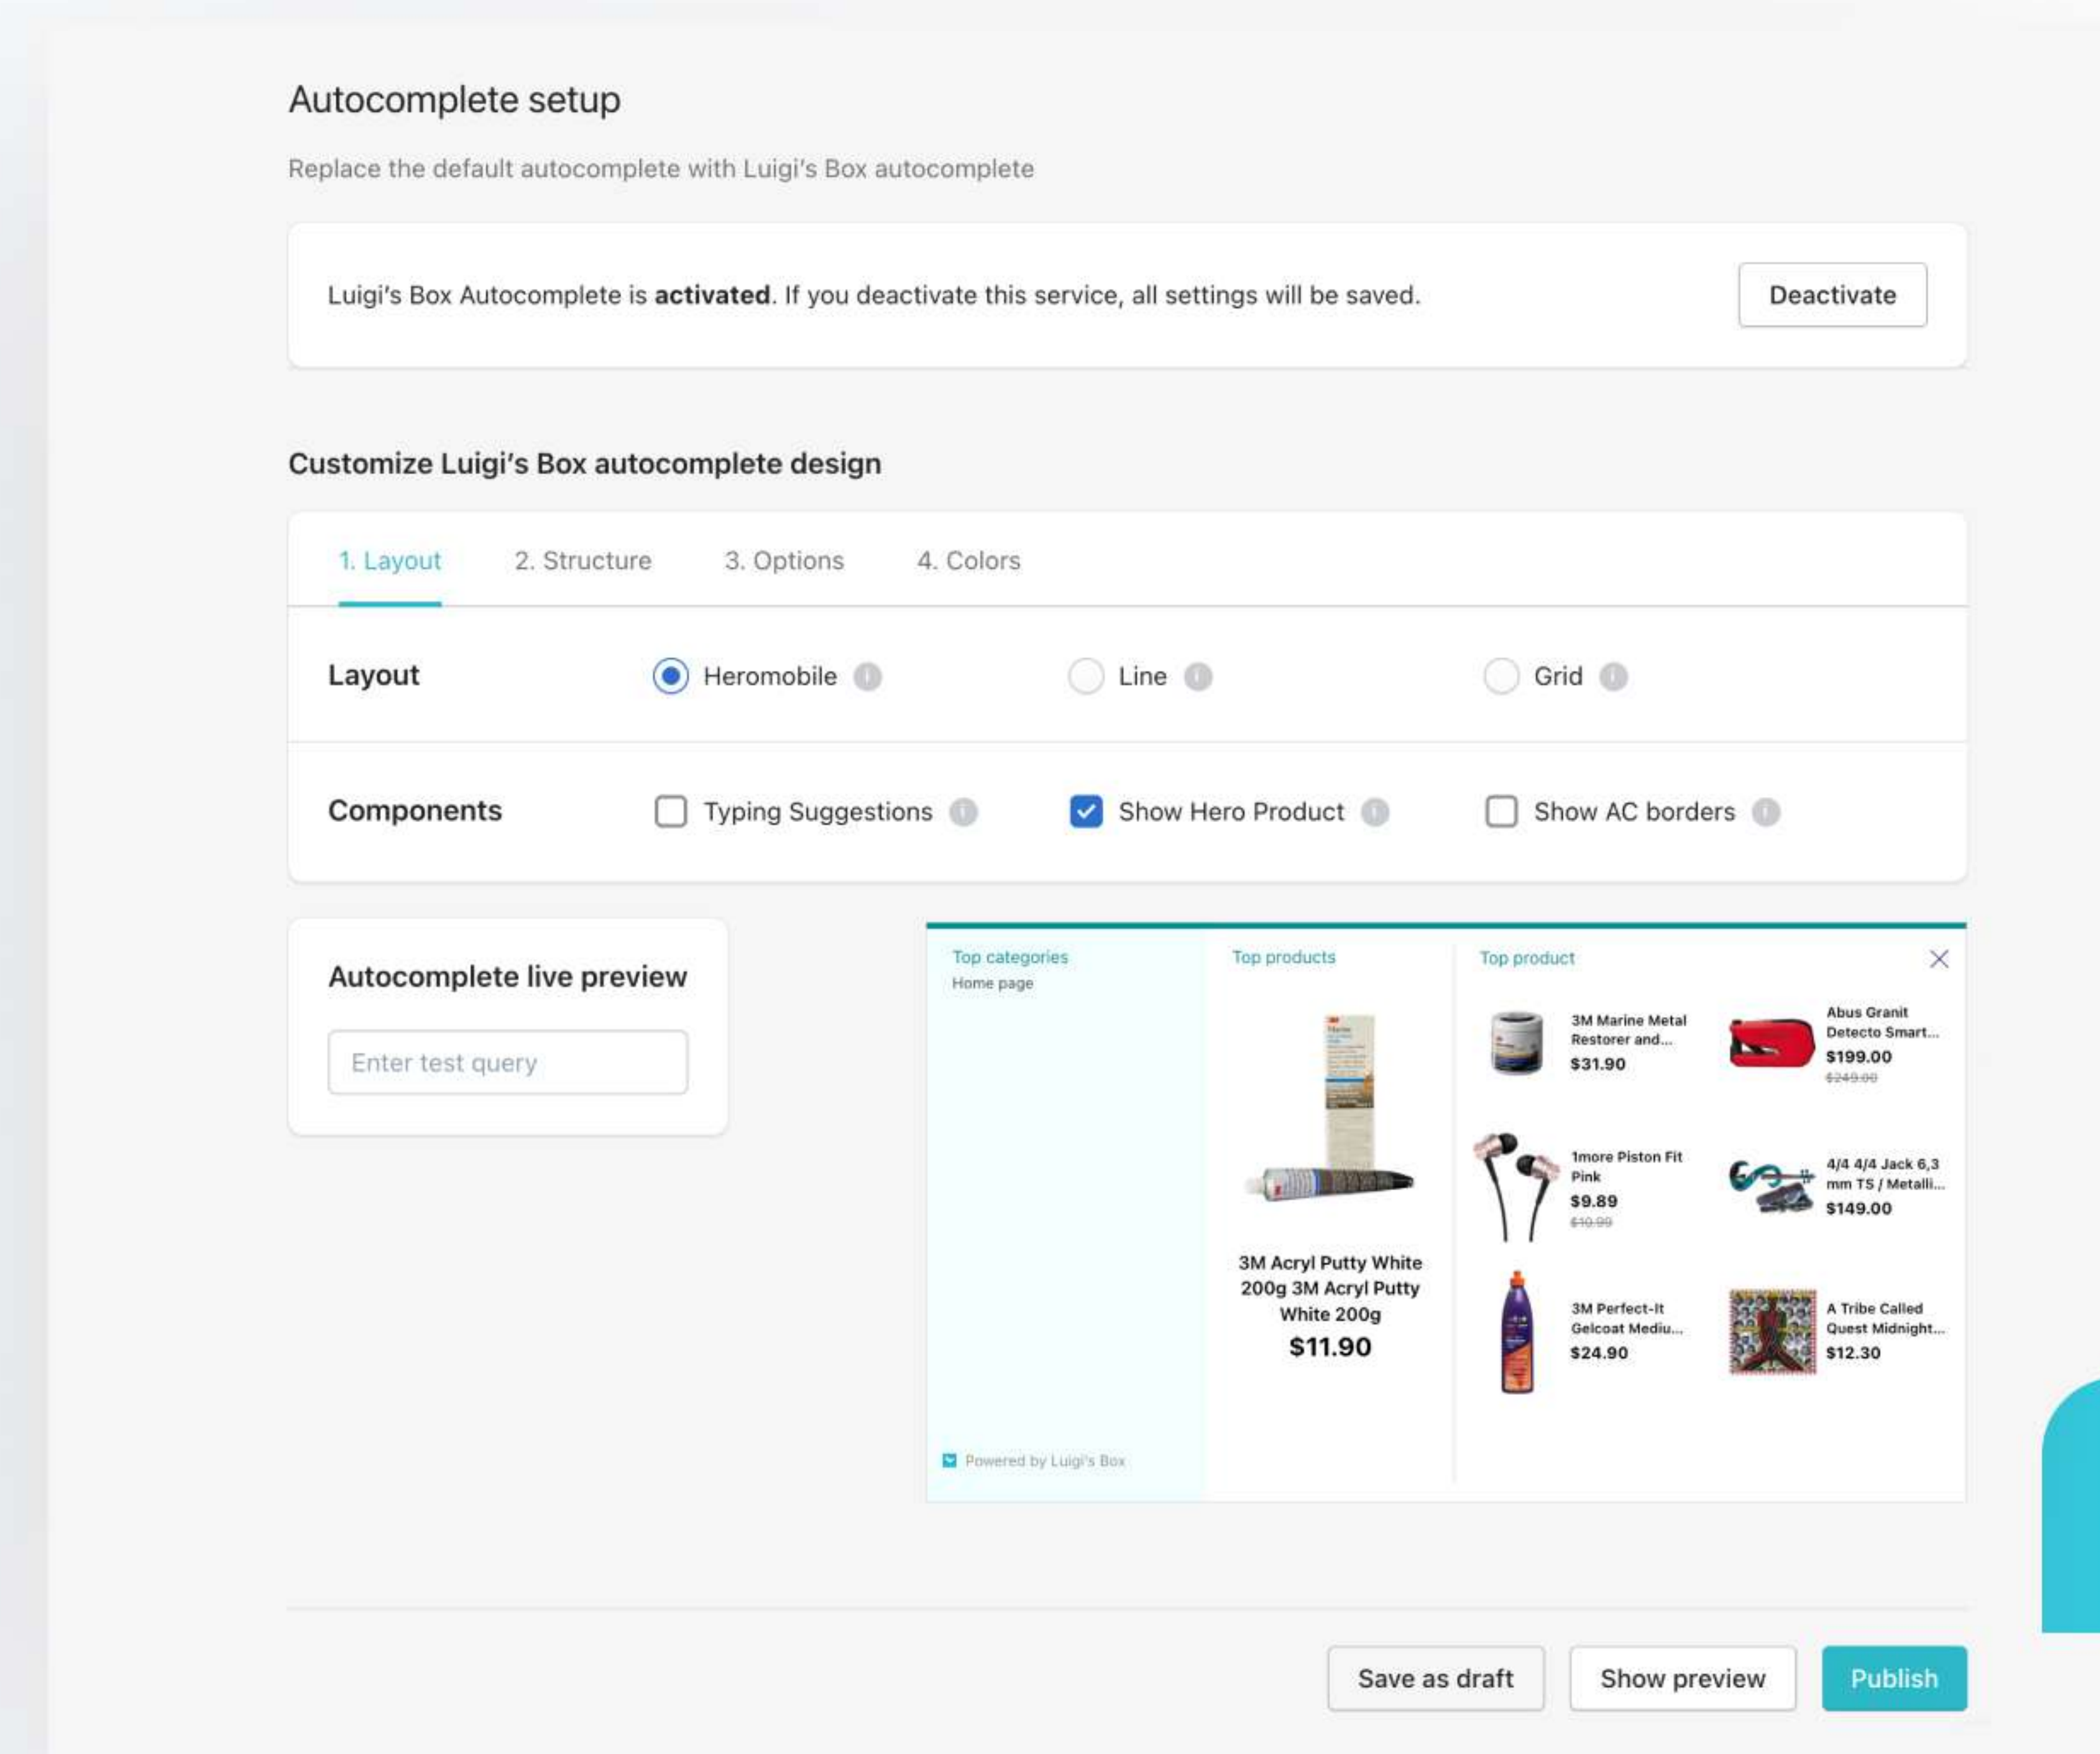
Autocomplete setup

Replace the default autocomplete with Luigi's Box autocomplete

Luigi's Box Autocomplete is **activated**. If you deactivate this service, all settings will be saved.

Deactivate

Customize Luigi's Box autocomplete design

1. Layout 2. Structure 3. Options 4. Colors

Layout Heromobile Line Grid

Components Typing Suggestions Show Hero Product Show AC borders

Autocomplete live preview

Enter test query

Top categories
Home page

Top products

3M Acryl Putty White 200g 3M Acryl Putty White 200g
$11.90

Top product

3M Marine Metal Restorer and...
$31.90

Abus Granit Detecto Smart...
$199.00
$249.00

1more Piston Fit Pink
$9.89
$10.99

4/4 4/4 Jack 6,3 mm TS / Metalli...
$149.00

3M Perfect-It Gelcoat Mediu...
$24.90

A Tribe Called Quest Midnight...
$12.30

Powered by Luigi's Box

Save as draft Show preview Publish